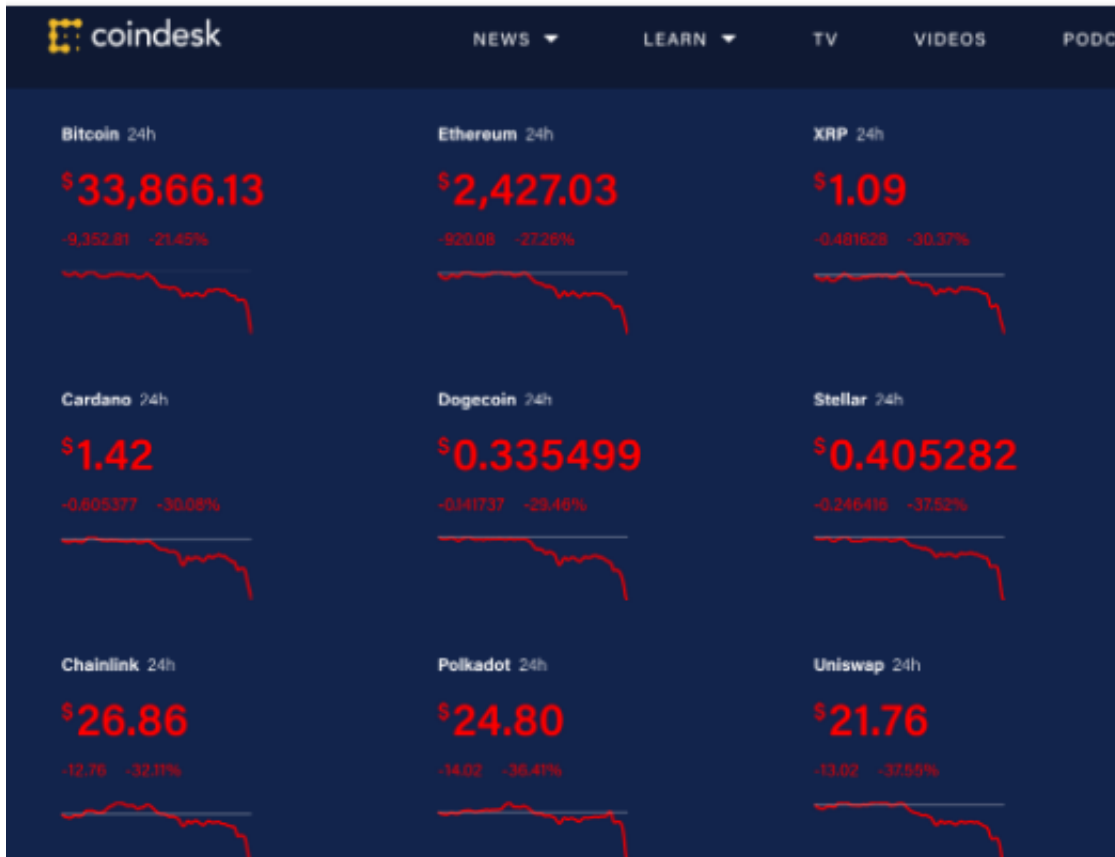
coindesk

NEWS LEARN TV VIDEOS PODC

Bitcoin 24h
$33,866.13
-9,352.81 -21.45%

Ethereum 24h
$2,427.03
-920.08 -27.26%

XRP 24h
$1.09
-0.481628 -30.37%

Cardano 24h
$1.42
-0.605377 -30.08%

Dogecoin 24h
$0.335499
-0.141737 -29.46%

Stellar 24h
$0.405282
-0.246416 -37.52%

Chainlink 24h
$26.86
-12.76 -32.11%

Polkadot 24h
$24.80
-14.02 -36.41%

Uniswap 24h
$21.76
-13.02 -37.55%